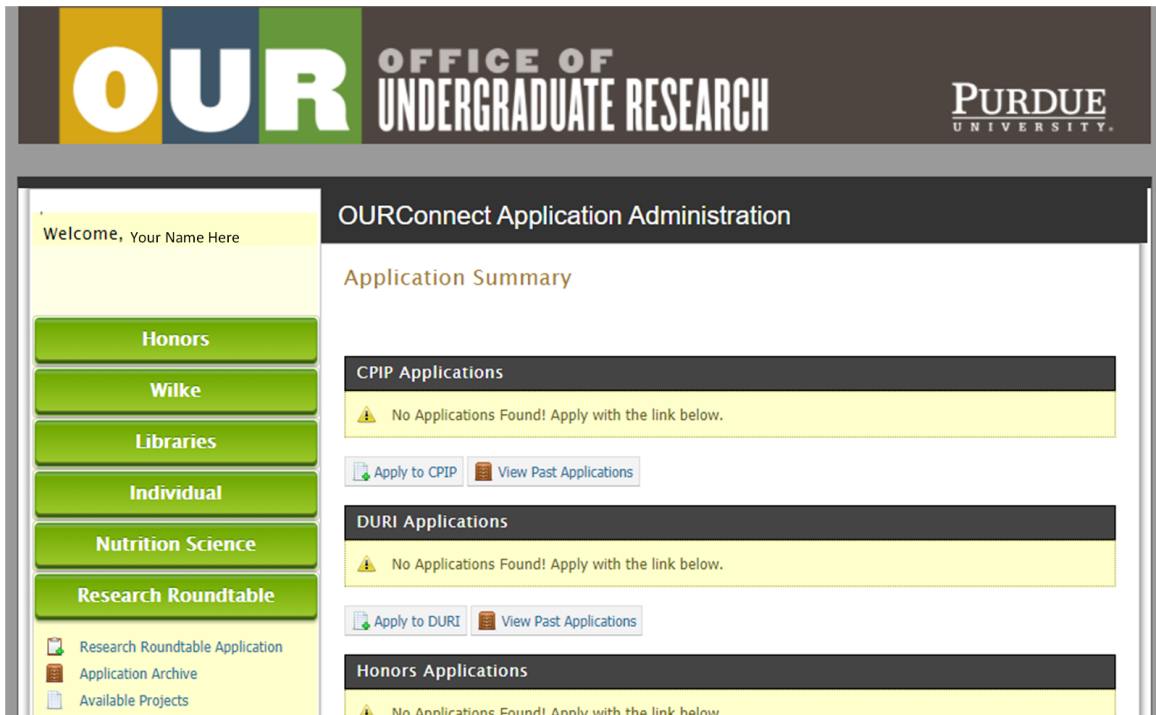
OUR OFFICE OF UNDERGRADUATE RESEARCH

PURDUE UNIVERSITY.

Welcome, Your Name Here

Honors

Wilke

Libraries

Individual

Nutrition Science

Research Roundtable

Research Roundtable Application

Application Archive

Available Projects

OURConnect Application Administration

Application Summary

CPIP Applications

No Applications Found! Apply with the link below.

Apply to CPIP

View Past Applications

DURI Applications

No Applications Found! Apply with the link below.

Apply to DURI

View Past Applications

Honors Applications

No Applications Found! Apply with the link below.